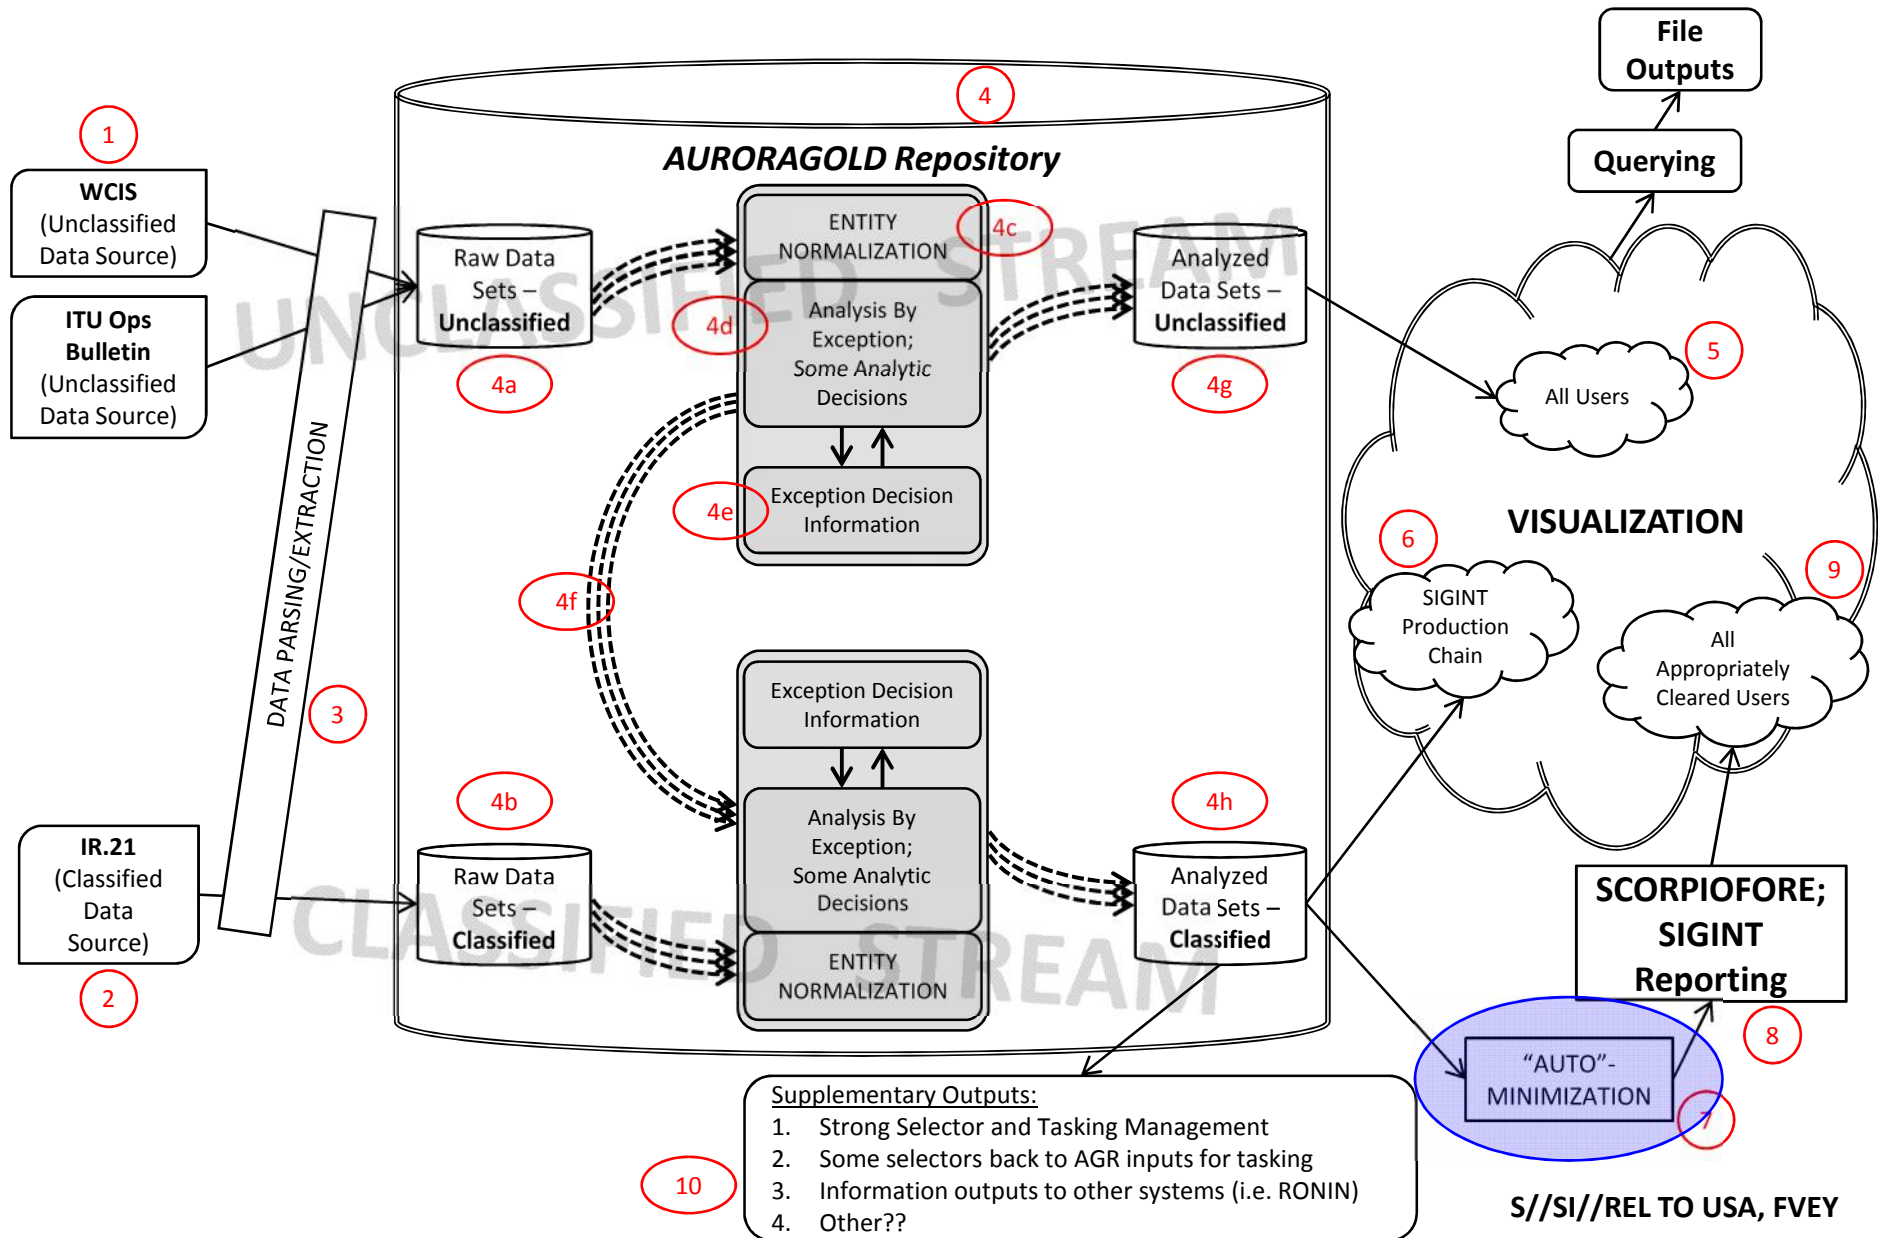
1
WCIS (Unclassified Data Source)

ITU Ops Bulletin (Unclassified Data Source)

DATA PARSING/EXTRACTION

3

IR.21 (Classified Data Source)

2

4

AURORAGOLD Repository

UNCLASSIFIED STREAM

Raw Data Sets – Unclassified

4a

ENTITY NORMALIZATION

4c

4d

Analysis By Exception; Some Analytic Decisions

4e

Exception Decision Information

Analyzed Data Sets – Unclassified

4g

4f

Exception Decision Information

Analysis By Exception; Some Analytic Decisions

ENTITY NORMALIZATION

4b

Raw Data Sets – Classified

CLASSIFIED STREAM

4h

Analyzed Data Sets – Classified

File Outputs

Querying

All Users

5

VISUALIZATION

6

SIGINT Production Chain

9

All Appropriately Cleared Users

SCORPIOFORE; SIGINT Reporting

8

"AUTO"-MINIMIZATION

7

Supplementary Outputs:
1. Strong Selector and Tasking Management
2. Some selectors back to AGR inputs for tasking
3. Information outputs to other systems (i.e. RONIN)
4. Other??

10

S//SI//REL TO USA, FVEY